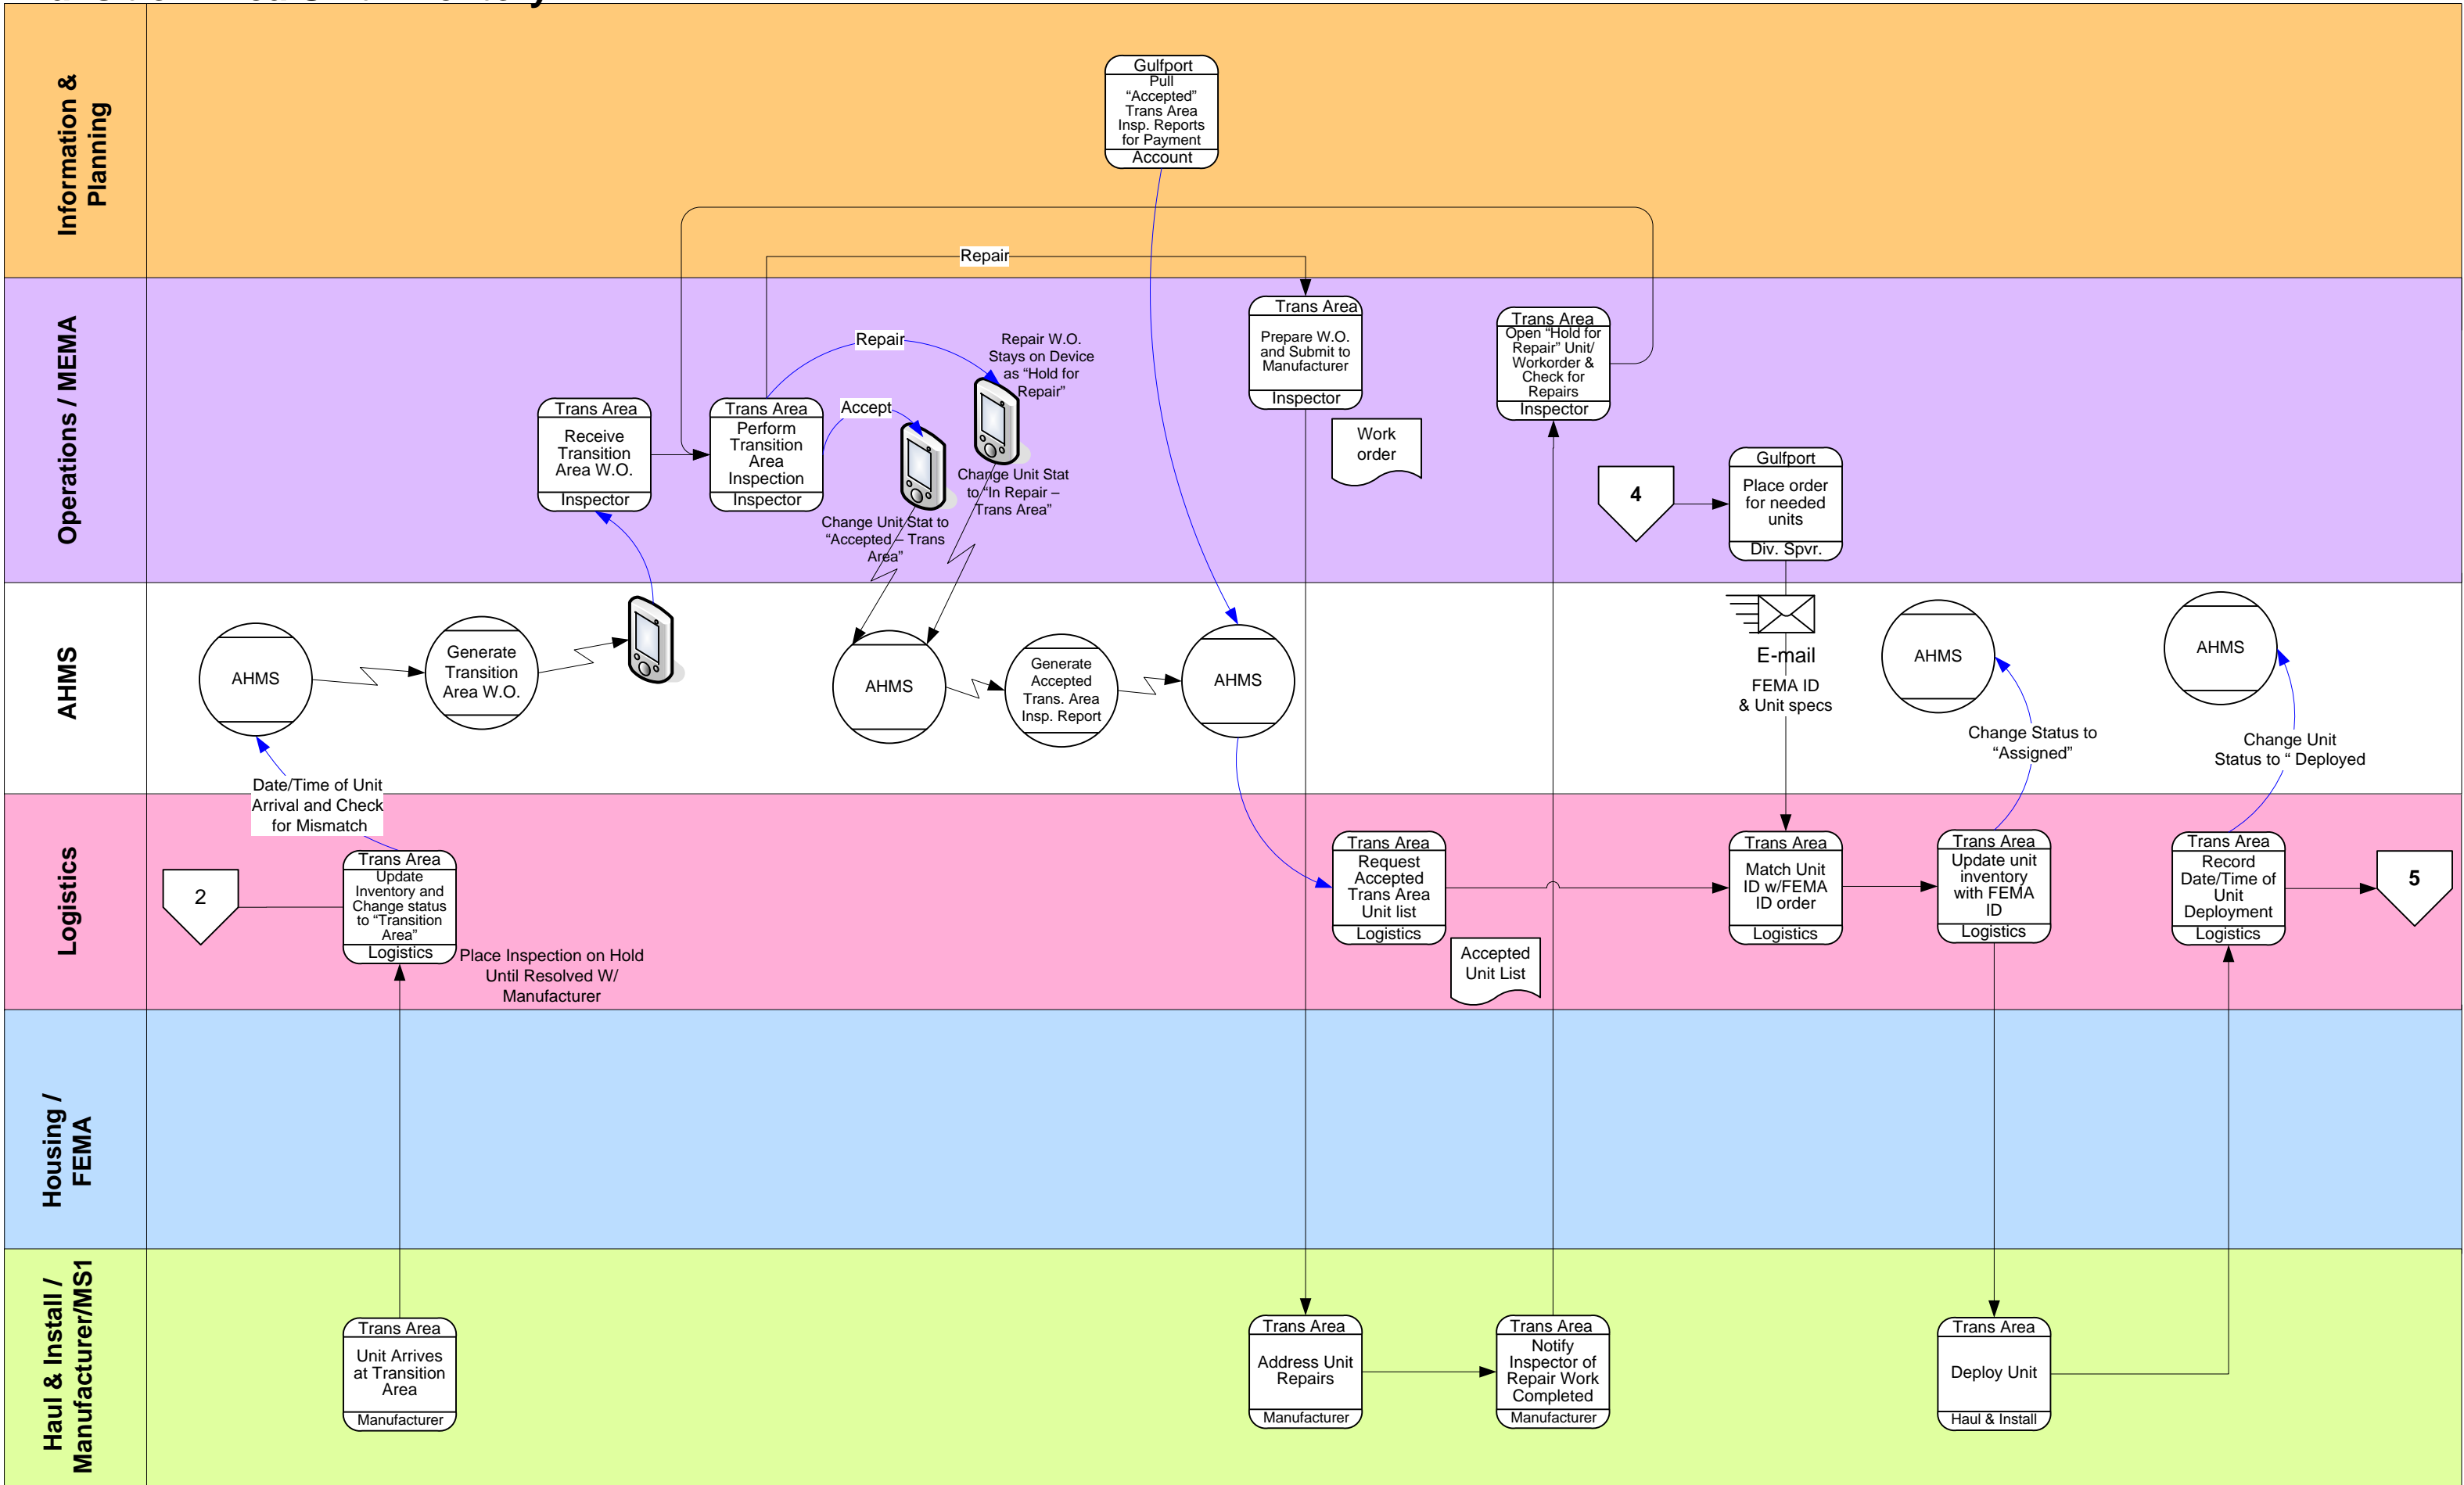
Information & Planning

Gulfport
Pull "Accepted" Trans Area Insp. Reports for Payment
Account

Repair

Operations / MEMA

Trans Area
Receive Transition Area W.O.
Inspector

Trans Area
Perform Transition Area Inspection
Inspector

Repair

Repair W.O. Stays on Device as "Hold for Repair"

Accept

Change Unit Stat to "In Repair – Trans Area"

Change Unit Stat to "Accepted – Trans Area"

Trans Area
Prepare W.O. and Submit to Manufacturer
Inspector

Work order

Trans Area
Open "Hold for Repair" Unit/ Workorder & Check for Repairs
Inspector

4

Gulfport
Place order for needed units
Div. Spvr.

AHMS

AHMS

Generate Transition Area W.O.

AHMS

Generate Accepted Trans. Area Insp. Report

AHMS

E-mail
FEMA ID & Unit specs

AHMS

Change Status to "Assigned"

AHMS

Change Unit Status to " Deployed

Date/Time of Unit Arrival and Check for Mismatch

Logistics

2

Trans Area
Update Inventory and Change status to "Transition Area"
Logistics

Place Inspection on Hold Until Resolved W/ Manufacturer

Trans Area
Request Accepted Trans Area Unit list
Logistics

Accepted Unit List

Trans Area
Match Unit ID w/FEMA ID order
Logistics

Trans Area
Update unit inventory with FEMA ID
Logistics

Trans Area
Record Date/Time of Unit Deployment
Logistics

5

Housing / FEMA

Haul & Install / Manufacturer/MS1

Trans Area
Unit Arrives at Transition Area
Manufacturer

Trans Area
Address Unit Repairs
Manufacturer

Trans Area
Notify Inspector of Repair Work Completed
Manufacturer

Trans Area
Deploy Unit
Haul & Install